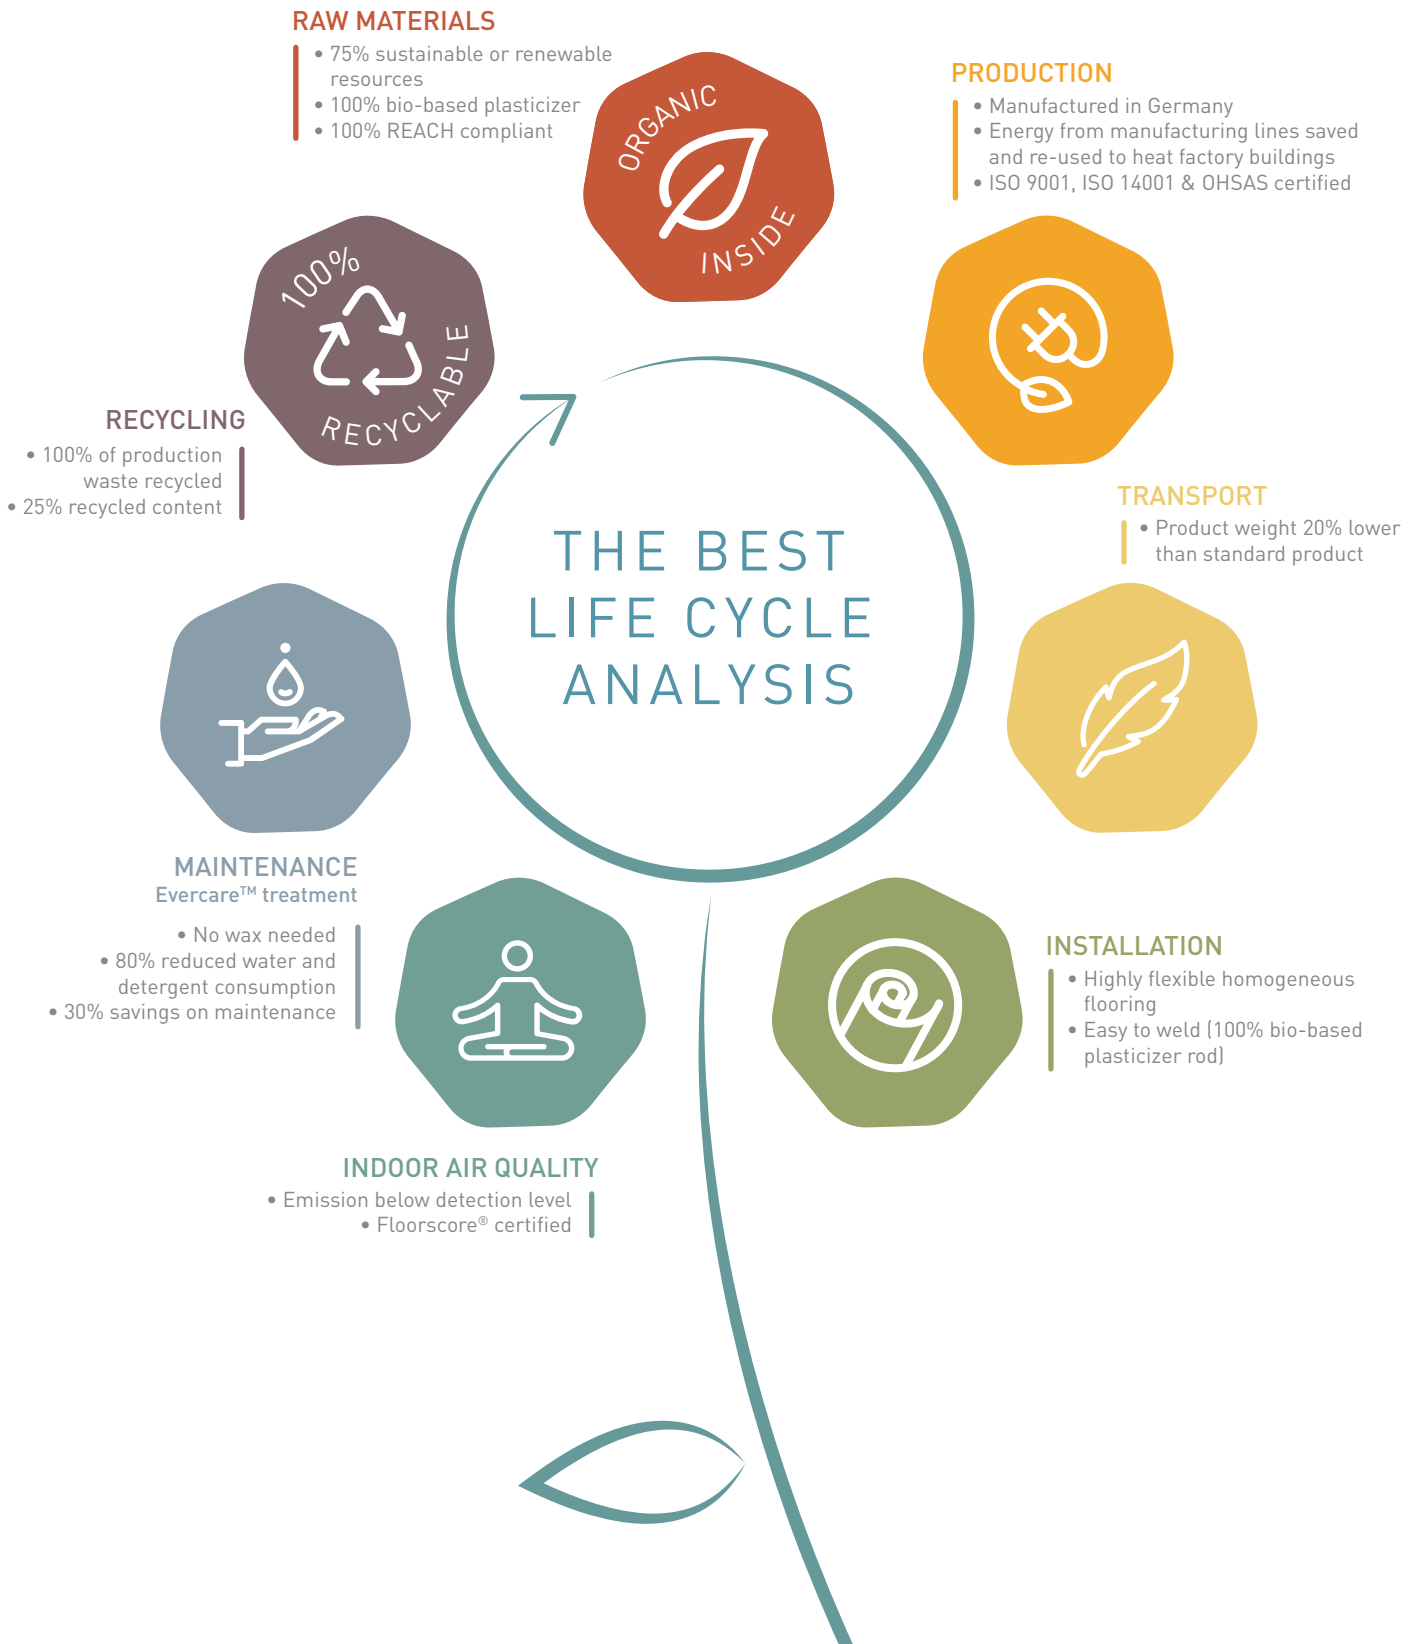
RAW MATERIALS
• 75% sustainable or renewable resources
• 100% bio-based plasticizer
• 100% REACH compliant

ORGANIC INSIDE

PRODUCTION
• Manufactured in Germany
• Energy from manufacturing lines saved and re-used to heat factory buildings
• ISO 9001, ISO 14001 & OHSAS certified

100% RECYCLABLE

RECYCLING
• 100% of production waste recycled
• 25% recycled content

TRANSPORT
• Product weight 20% lower than standard product

THE BEST LIFE CYCLE ANALYSIS

MAINTENANCE
Evercare$^{TM}$ treatment
• No wax needed
• 80% reduced water and detergent consumption
• 30% savings on maintenance

INSTALLATION
• Highly flexible homogeneous flooring
• Easy to weld (100% bio-based plasticizer rod)

INDOOR AIR QUALITY
• Emission below detection level
• Floorscore® certified